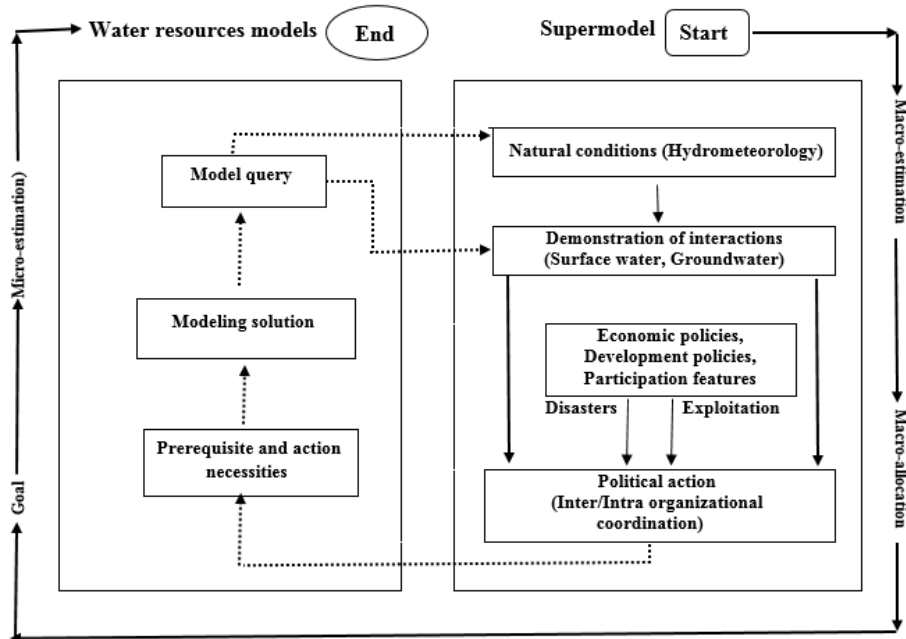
Water resources models

End

Supermodel

Start

Macro-estimation

Macro-allocation

Goal

Micro-estimation)

Model query

Modeling solution

Prerequisite and action necessities

Natural conditions (Hydrometeorology)

Demonstration of interactions (Surface water, Groundwater)

Economic policies, Development policies, Participation features

Disasters

Exploitation

Political action (Inter/Intra organizational coordination)